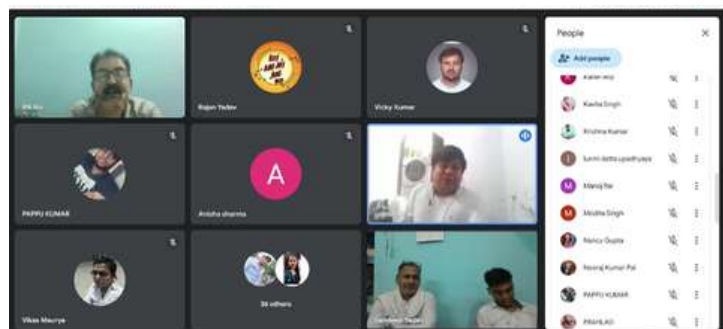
People

Add people

Kaifan Ali

Kavita Singh

Krishna Kumar

Laxmi datta upadhyaya

Manoj Rai

Modita Singh

Nancy Gupta

Neeraj Kumar Pal

PAPPU KUMAR

PRAHLAD

PK Rai

Rajan Yadav

Vicky Kumar

PAPPU KUMAR

A

Anisha sharma

Vikas Maurya

36 others

Sandeep Yadav